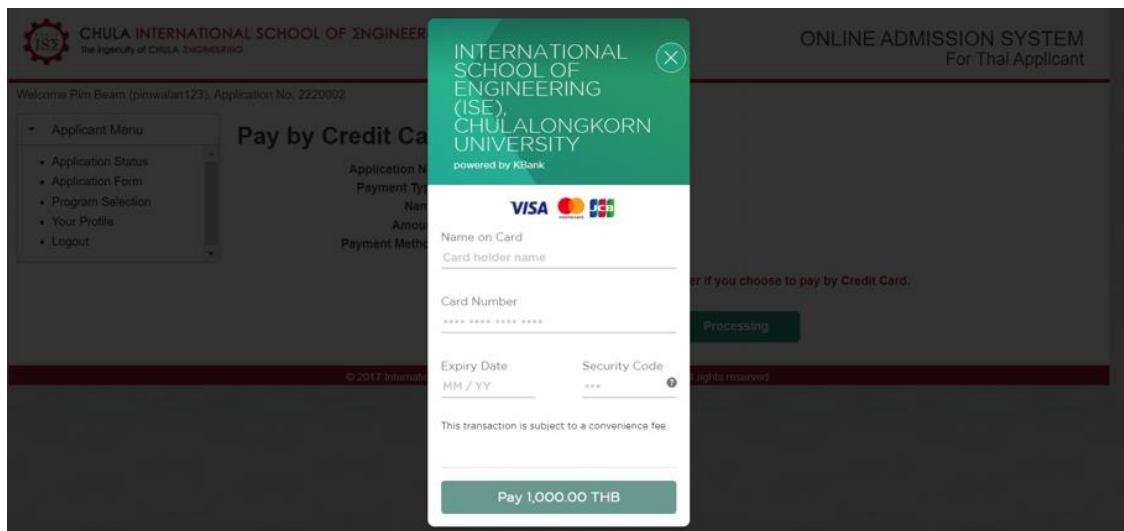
ISE CHULA INTERNATIONAL SCHOOL OF ΣNGINEER
The ingenuity of CHULA ΣNGINEERING

ONLINE ADMISSION SYSTEM
For Thai Applicant

Welcome Pim Beam (pimwalan123), Application No. 2220002

Applicant Menu
• Application Status
• Application Form
• Program Selection
• Your Profile
• Logout

Pay by Credit Ca

Application N
Payment Ty
Nam
Amou
Payment Meth

r if you choose to pay by Credit Card.

Processing

© 2017 Internati
l rights reserved

INTERNATIONAL SCHOOL OF ENGINEERING (ISE), CHULALONGKORN UNIVERSITY
powered by KBank

VISA

Name on Card
Card holder name

Card Number
**** **** **** ****

Expiry Date
MM / YY

Security Code
***

This transaction is subject to a convenience fee

Pay 1,000.00 THB